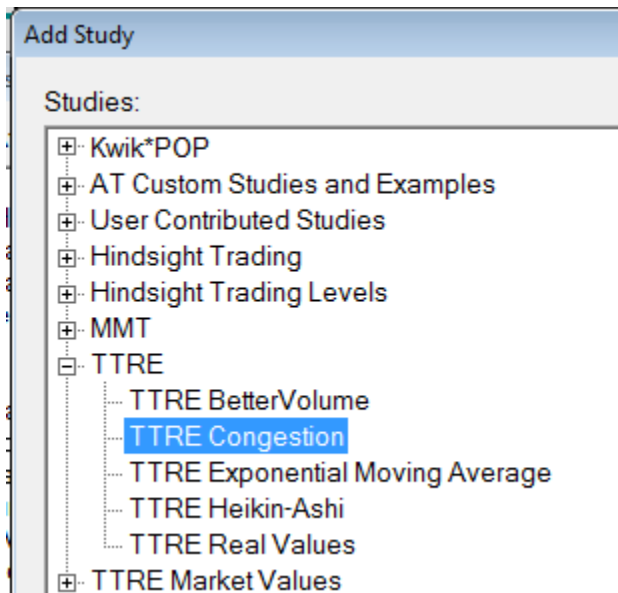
Add Study

Studies:

Kwik*POP
AT Custom Studies and Examples
User Contributed Studies
Hindsight Trading
Hindsight Trading Levels
MMT
TTRE
TTRE BetterVolume
TTRE Congestion
TTRE Exponential Moving Average
TTRE Heikin-Ashi
TTRE Real Values
TTRE Market Values